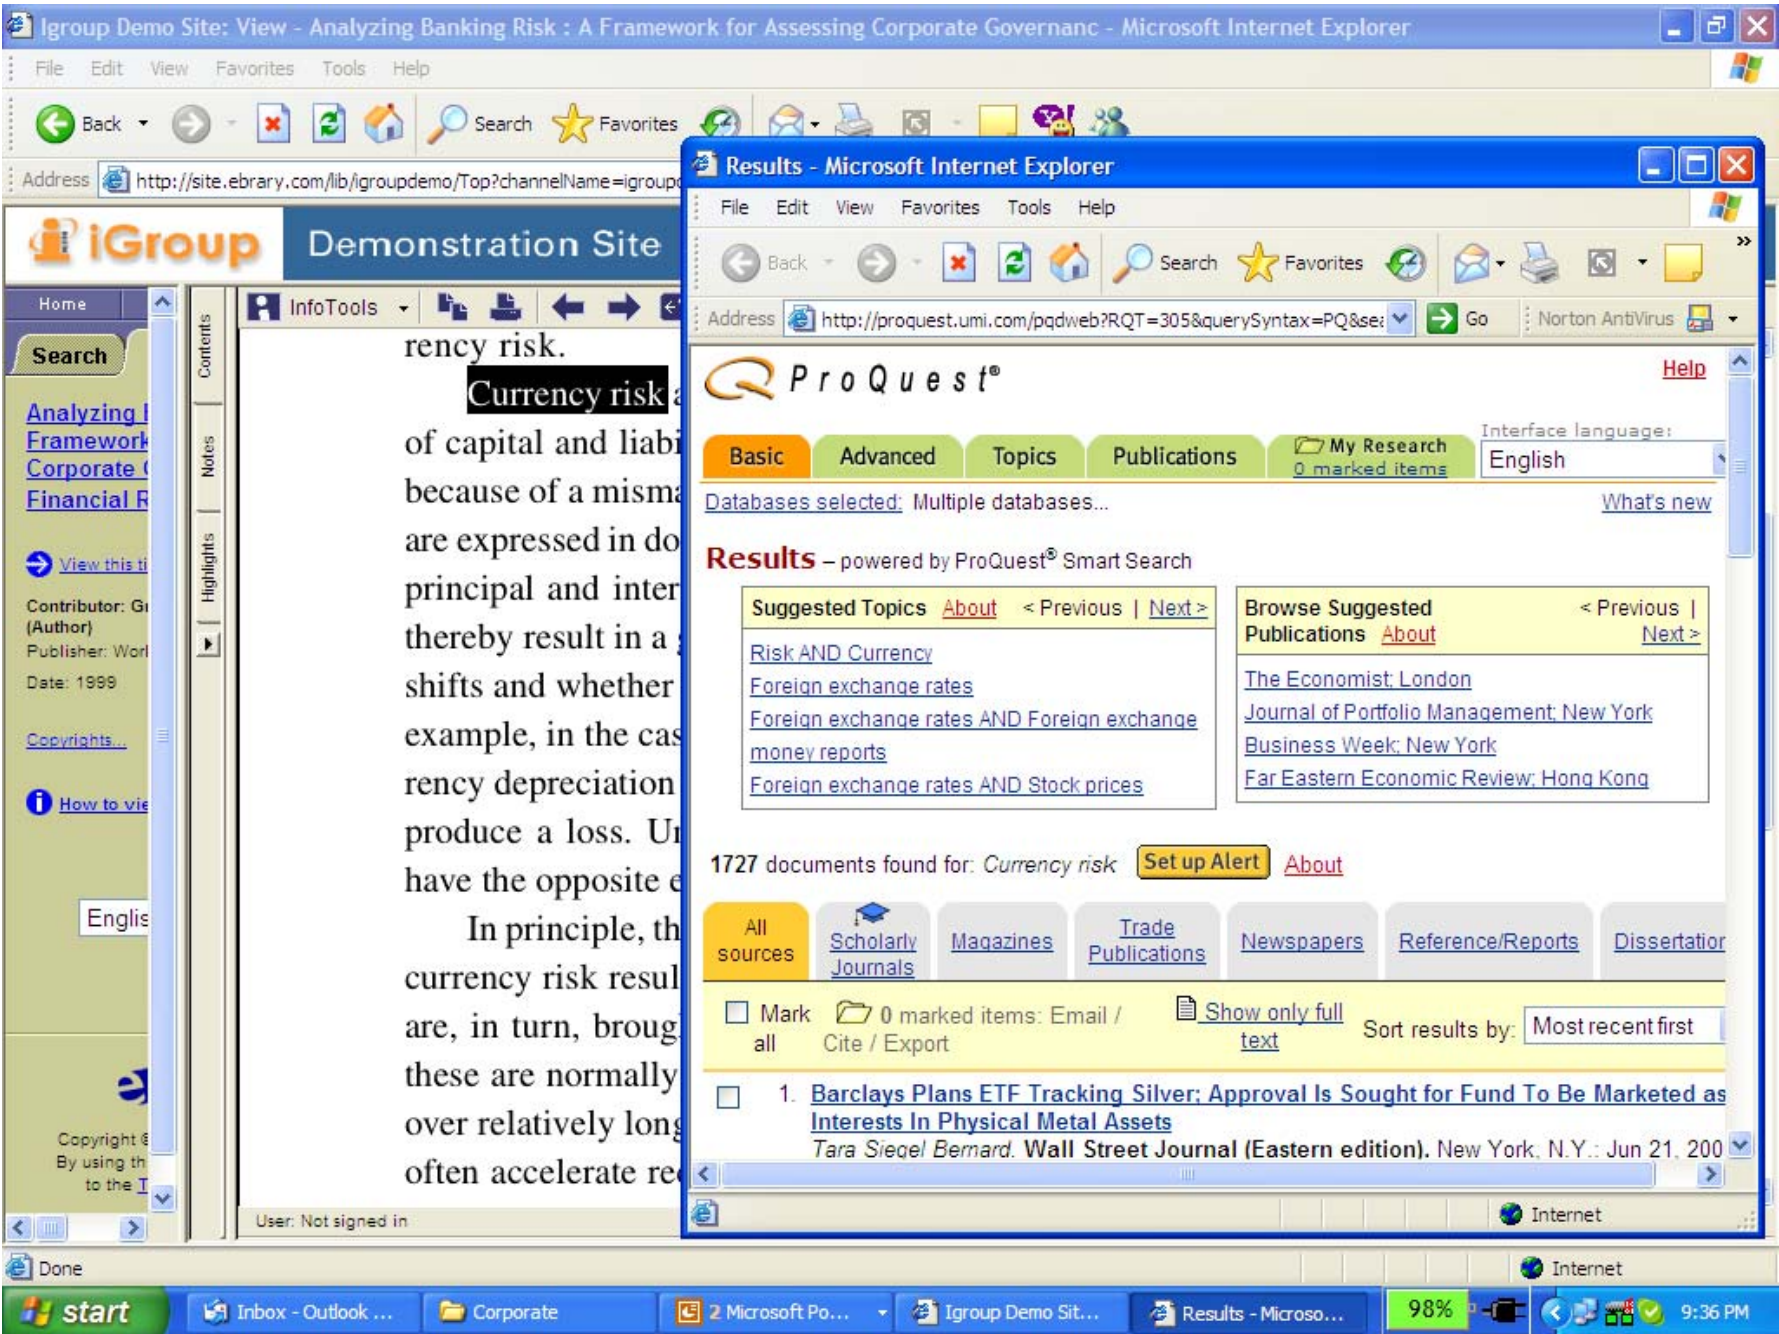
Igroup Demo Site: View - Analyzing Banking Risk : A Framework for Assessing Corporate Governanc - Microsoft Internet Explorer

File Edit View Favorites Tools Help

Back Search Favorites

Address http://site.ebrary.com/lib/igroupdemo/Top?channelName=igroup

iGroup Demonstration Site

Home

Search

Analyzing Framework Corporate Financial R

View this ti

Contributor: Gr (Author)
Publisher: Worl
Date: 1999

Copyrights...

How to vie

Englis

Copyright
By using th
to the T

Contents
Notes
Highlights

InfoTools

rency risk.

Currency risk

of capital and liabi
because of a misma
are expressed in do
principal and inter
thereby result in a
shifts and whether
example, in the cas
rency depreciation
produce a loss. U
have the opposite e

In principle, th
currency risk resul
are, in turn, broug
these are normally
over relatively long
often accelerate re

User: Not signed in

Results - Microsoft Internet Explorer

File Edit View Favorites Tools Help

Back Search Favorites

Address http://proquest.umi.com/pqdweb?RQT=305&querySyntax=PQ&se Go Norton AntiVirus

ProQuest®

Help

Basic Advanced Topics Publications My Research 0 marked items

Interface language:
English

Databases selected: Multiple databases...

What's new

Results – powered by ProQuest® Smart Search

Suggested Topics About < Previous | Next >

Risk AND Currency
Foreign exchange rates
Foreign exchange rates AND Foreign exchange money reports
Foreign exchange rates AND Stock prices

Browse Suggested Publications About < Previous | Next >

The Economist; London
Journal of Portfolio Management; New York
Business Week; New York
Far Eastern Economic Review; Hong Kong

1727 documents found for: Currency risk Set up Alert About

All sources Scholarly Journals Magazines Trade Publications Newspapers Reference/Reports Dissertatior

Mark all 0 marked items: Email / Cite / Export Show only full text Sort results by: Most recent first

1. Barclays Plans ETF Tracking Silver; Approval Is Sought for Fund To Be Marketed as Interests In Physical Metal Assets
Tara Siegel Bernard. Wall Street Journal (Eastern edition). New York, N.Y.: Jun 21, 200

Internet

Done Internet

start Inbox - Outlook ... Corporate 2 Microsoft Po... Igroup Demo Sit... Results - Microso... 98% 9:36 PM